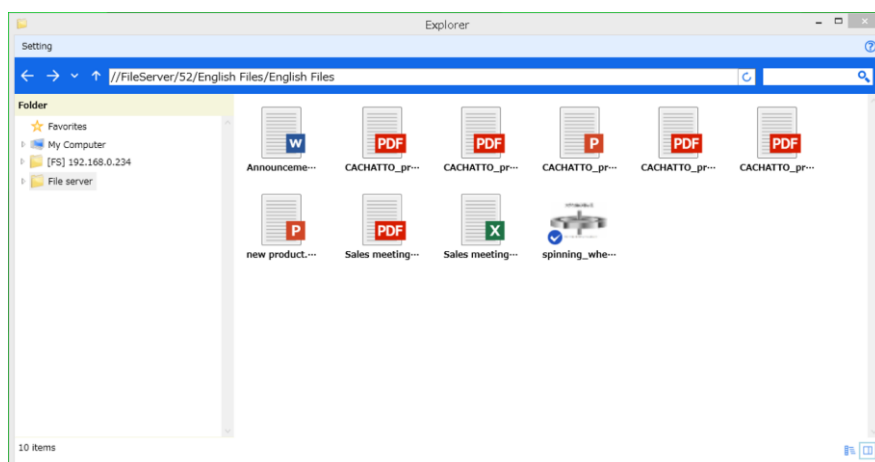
Explorer

Setting

//FileServer/52/English Files/English Files

Folder

Favorites
My Computer
[FS] 192.168.0.234
File server

W
Announceme···

PDF
CACHATTO_pr···

PDF
CACHATTO_pr···

P
CACHATTO_pr···

PDF
CACHATTO_pr···

PDF
CACHATTO_pr···

P
new product.···

PDF
Sales meeting···

X
Sales meeting···

spinning_whe···

10 items